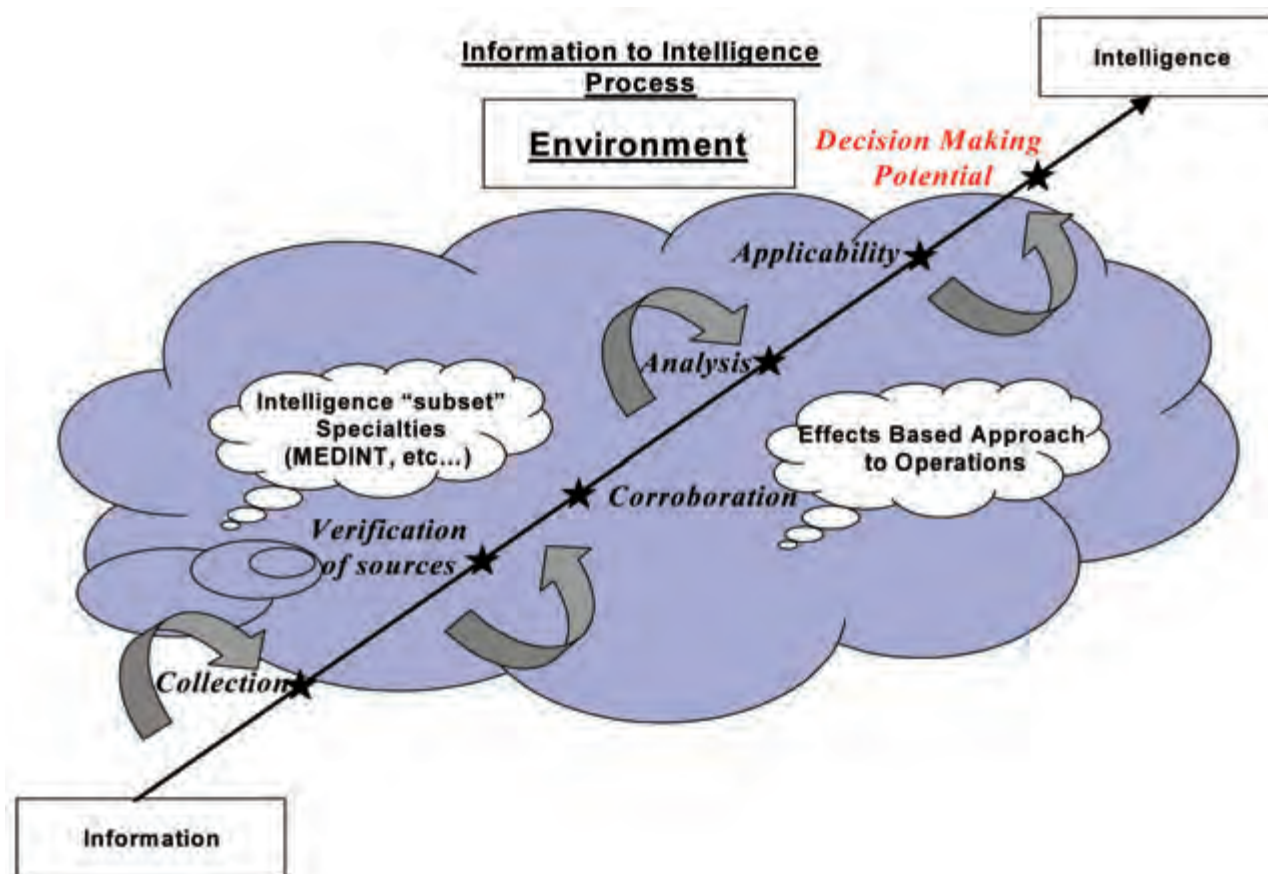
Information to Intelligence Process

Environment

Intelligence

Decision Making Potential

Applicability

Analysis

Intelligence "subset" Specialties (MEDINT, etc...)

Effects Based Approach to Operations

Corroboration

Verification of sources

Collection

Information